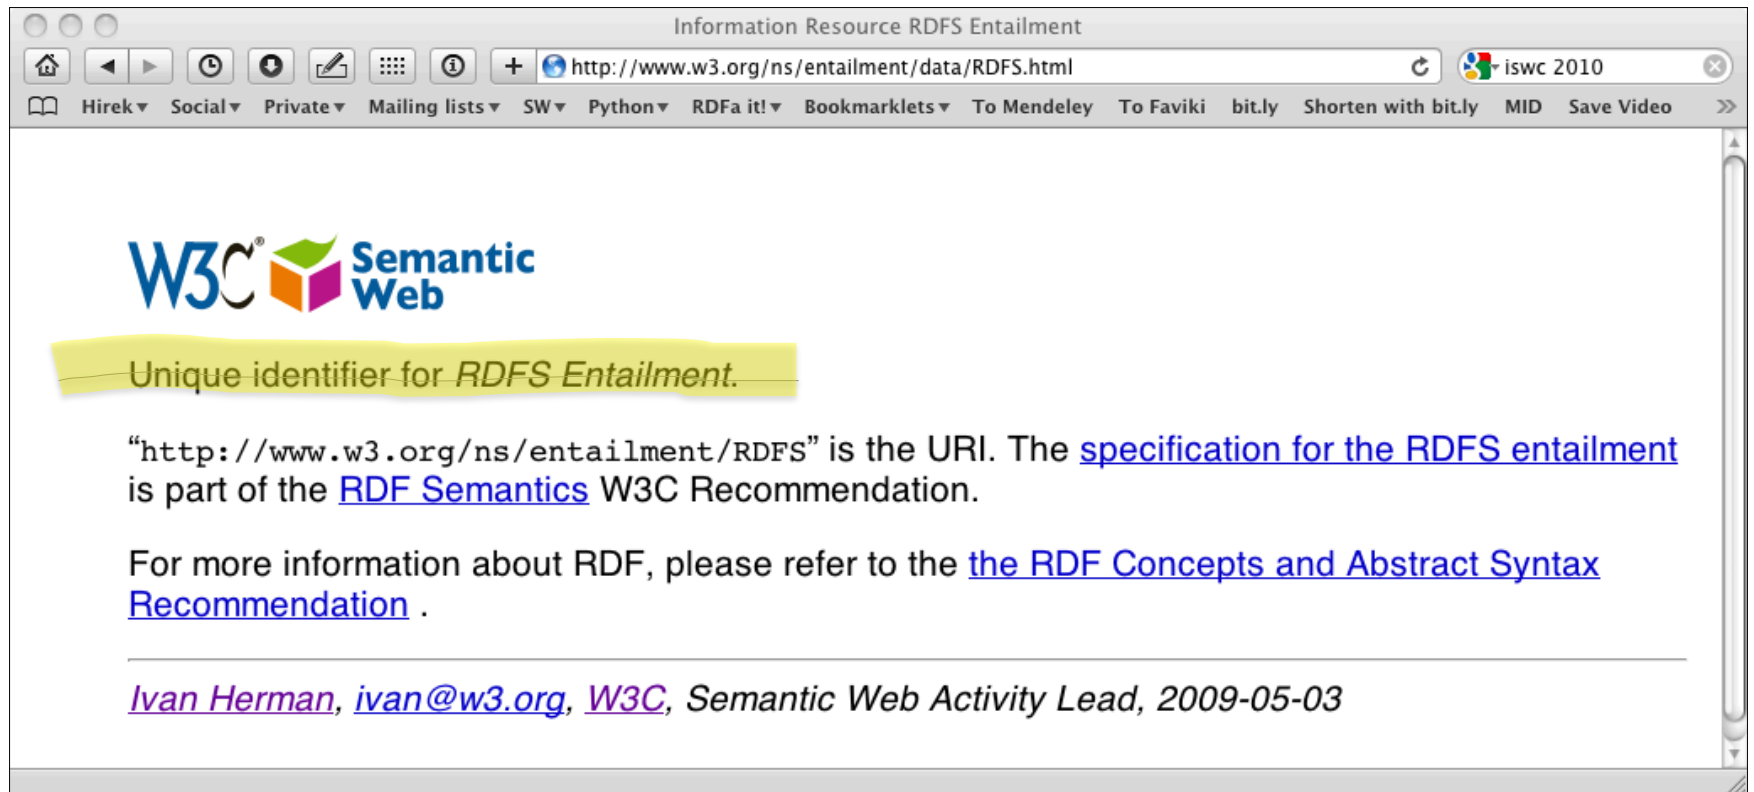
Information Resource RDFS Entailment

http://www.w3.org/ns/entailment/data/RDFS.html

iswc 2010

Hirek ▾ Social ▾ Private ▾ Mailing lists ▾ SW ▾ Python ▾ RDFa it! ▾ Bookmarklets ▾ To Mendeley To Faviki bit.ly Shorten with bit.ly MID Save Video »

W3C® Semantic Web

Unique identifier for *RDFS Entailment*.

“http://www.w3.org/ns/entailment/RDFS” is the URI. The specification for the RDFS entailment is part of the RDF Semantics W3C Recommendation.

For more information about RDF, please refer to the the RDF Concepts and Abstract Syntax Recommendation .

*Ivan Herman, ivan@w3.org, W3C, Semantic Web Activity Lead, 2009-05-03*